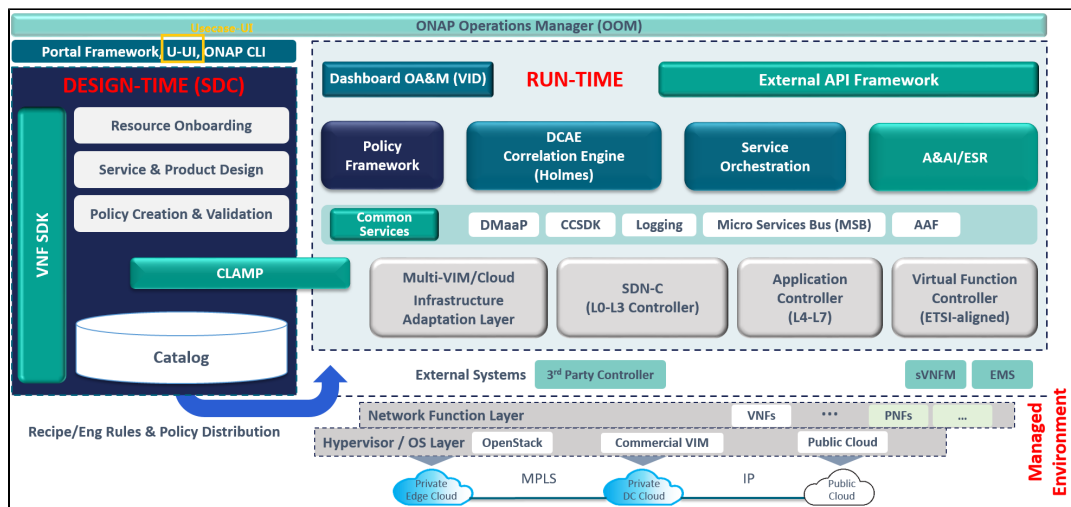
ONAP Operations Manager (OOM)

Usecase UI

Portal Framework, U-UI, ONAP CLI

DESIGN-TIME (SDC)

VNF SDK

Resource Onboarding

Service & Product Design

Policy Creation & Validation

CLAMP

Catalog

Recipe/Eng Rules & Policy Distribution

Dashboard OA&M (VID)

RUN-TIME

External API Framework

Policy Framework

DCAE Correlation Engine (Holmes)

Service Orchestration

A&AI/ESR

Common Services

DMaaP

CCSDK

Logging

Micro Services Bus (MSB)

AAF

Multi-VIM/Cloud Infrastructure Adaptation Layer

SDN-C (L0-L3 Controller)

Application Controller (L4-L7)

Virtual Function Controller (ETSI-aligned)

External Systems

3rd Party Controller

sVNFM

EMS

Network Function Layer

VNFs

•••

PNFs

...

Hypervisor / OS Layer

OpenStack

Commercial VIM

Public Cloud

Private Edge Cloud

MPLS

Private DC Cloud

IP

Public Cloud

Managed Environment